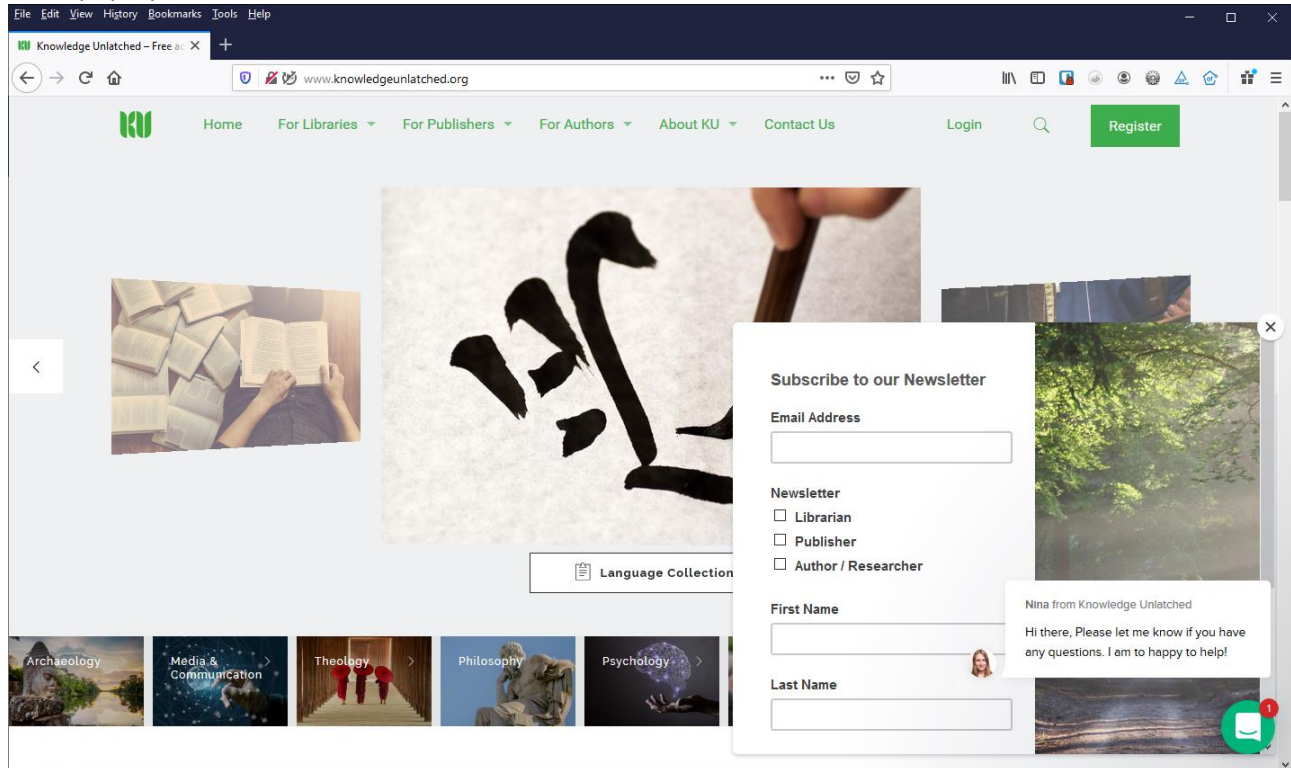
File Edit View History Bookmarks Tools Help

Knowledge Unlatched – Free a

www.knowledgeunlatched.org

KU Home For Libraries For Publishers For Authors About KU Contact Us Login Register

Language Collection

Subscribe to our Newsletter

Email Address

Newsletter
Librarian
Publisher
Author / Researcher

First Name

Last Name

Nina from Knowledge Unlatched

Hi there, Please let me know if you have any questions. I am to happy to help!

1

Archaeology
Media & Communication
Theology
Philosophy
Psychology